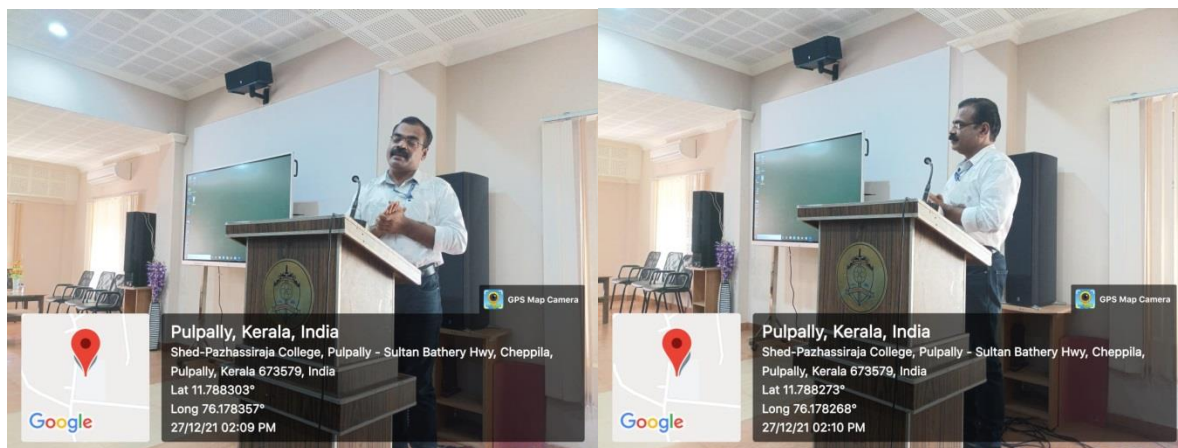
GPS Map Camera

Google

Pulpally, Kerala, India

Shed-Pazhassiraja College, Pulpally - Sultan Bathery Hwy, Cheppila, Pulpally, Kerala 673579, India

Lat 11.788303°

Long 76.178357°

27/12/21 02:09 PM

GPS Map Camera

Google

Pulpally, Kerala, India

Shed-Pazhassiraja College, Pulpally - Sultan Bathery Hwy, Cheppila, Pulpally, Kerala 673579, India

Lat 11.788273°

Long 76.178268°

27/12/21 02:10 PM